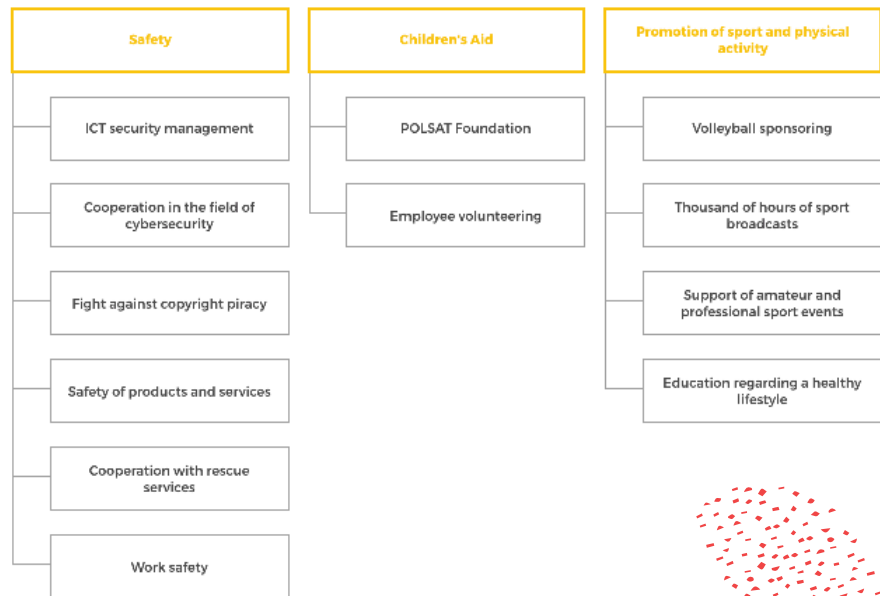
Safety

ICT security management

Cooperation in the field of cybersecurity

Fight against copyright piracy

Safety of products and services

Cooperation with rescue services

Work safety

Children's Aid

POLSAT Foundation

Employee volunteering

Promotion of sport and physical activity

Volleyball sponsoring

Thousand of hours of sport broadcasts

Support of amateur and professional sport events

Education regarding a healthy lifestyle